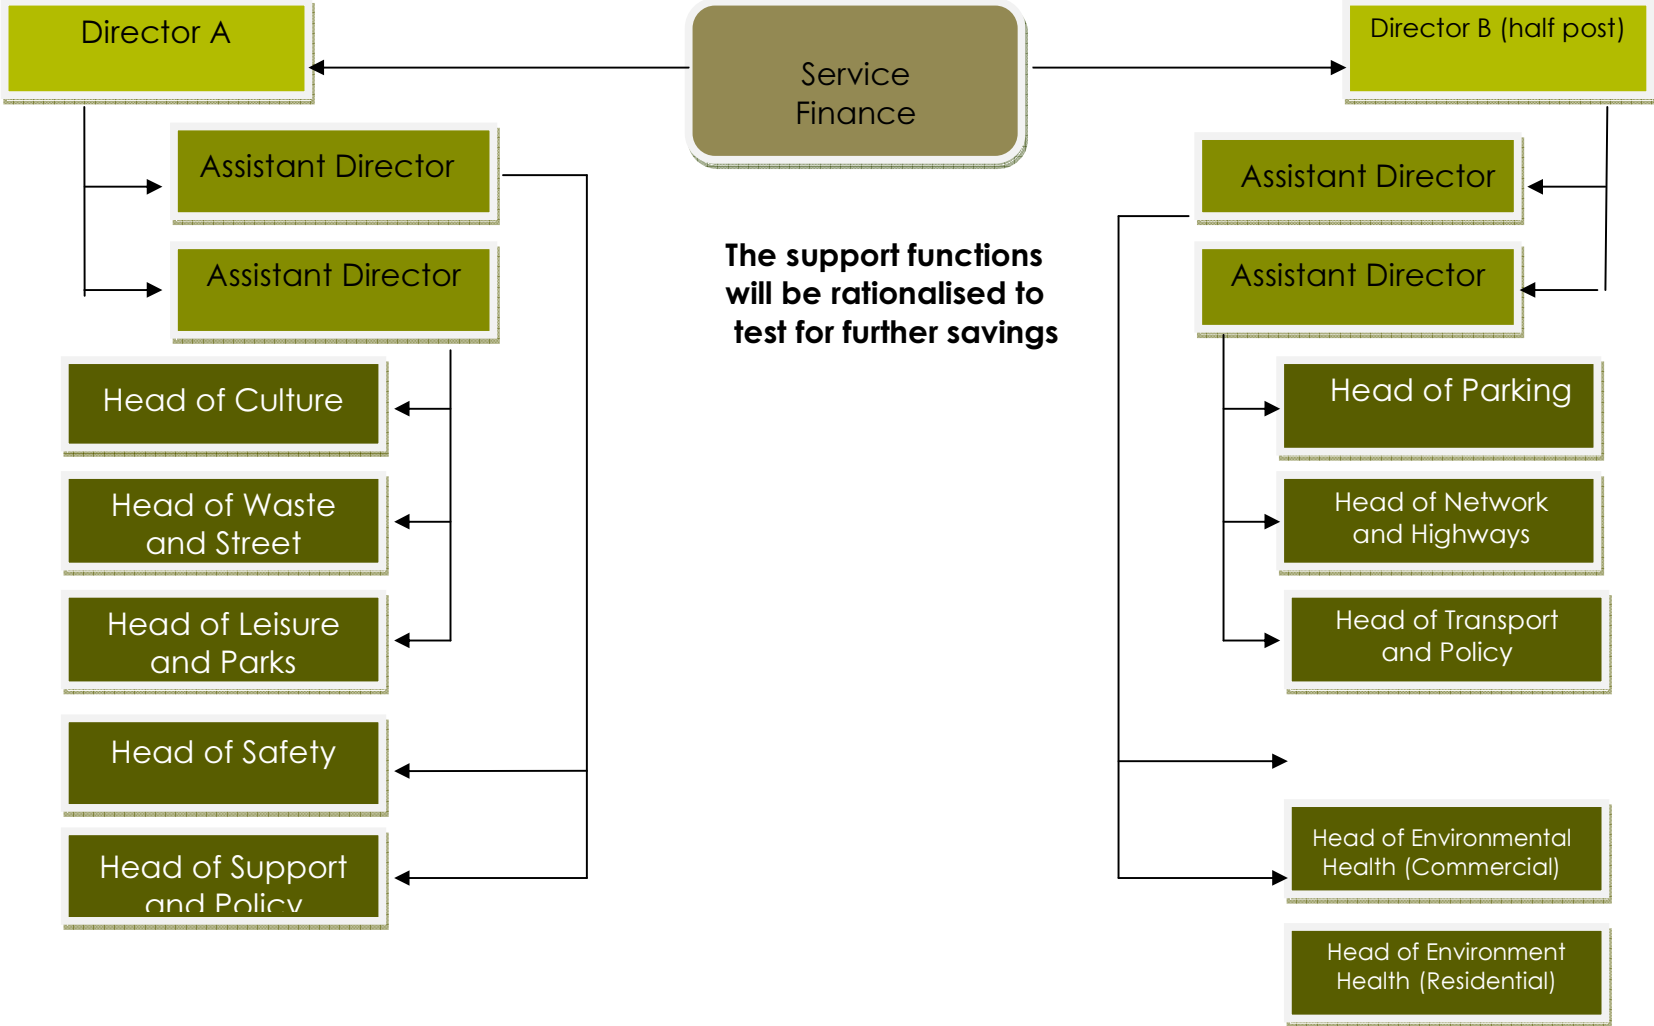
Director A

Service Finance

Director B (half post)

Assistant Director

Assistant Director

Assistant Director

Assistant Director

The support functions will be rationalised to test for further savings

Head of Culture

Head of Waste and Street

Head of Leisure and Parks

Head of Safety

Head of Support and Policy

Head of Parking

Head of Network and Highways

Head of Transport and Policy

Head of Environmental Health (Commercial)

Head of Environment Health (Residential)